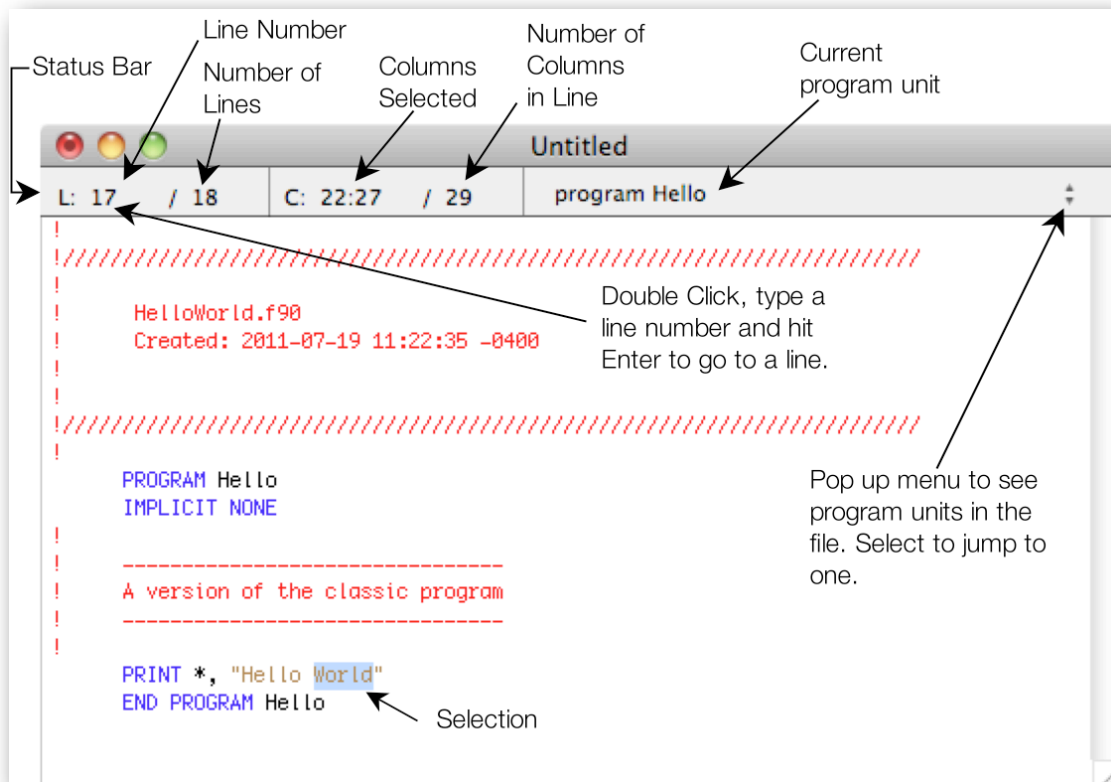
Status Bar

Line Number

Number of Lines

Columns Selected

Number of Columns in Line

Current program unit

Untitled

L: 17 / 18

C: 22:27 / 29

program Hello

!
!////////////////////////////////////////////////////////////////////////////
!
!     HelloWorld.f90
!     Created: 2011-07-19 11:22:35 -0400
!
!
!////////////////////////////////////////////////////////////////////////////
!

PROGRAM Hello
IMPLICIT NONE
!
!     -------------------------------
!     A version of the classic program
!     -------------------------------
!

PRINT *, "Hello World"
END PROGRAM Hello

Double Click, type a line number and hit Enter to go to a line.

Pop up menu to see program units in the file. Select to jump to one.

Selection